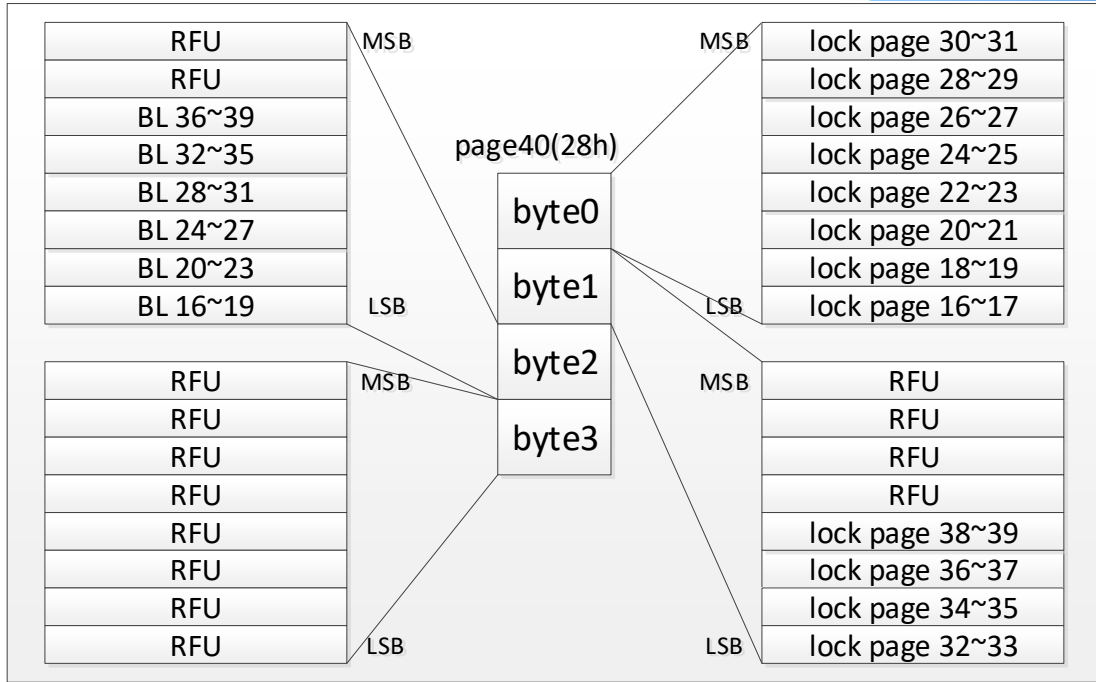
| RFU |
|---|
| RFU |
| BL 36~39 |
| BL 32~35 |
| BL 28~31 |
| BL 24~27 |
| BL 20~23 |
| BL 16~19 |

MSB

LSB

| RFU |
|---|
| RFU |
| RFU |
| RFU |
| RFU |
| RFU |
| RFU |
| RFU |

MSB

LSB

page40(28h)

byte0

byte1

byte2

byte3

MSB

LSB

| lock page 30~31 |
|---|
| lock page 28~29 |
| lock page 26~27 |
| lock page 24~25 |
| lock page 22~23 |
| lock page 20~21 |
| lock page 18~19 |
| lock page 16~17 |

MSB

LSB

| RFU |
|---|
| RFU |
| RFU |
| RFU |
| lock page 38~39 |
| lock page 36~37 |
| lock page 34~35 |
| lock page 32~33 |